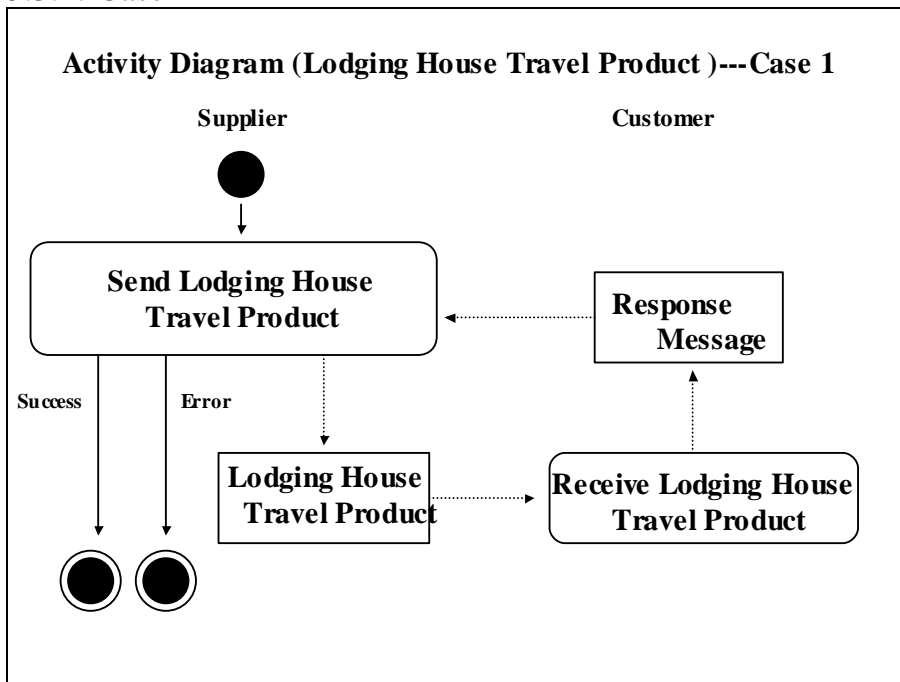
Activity Diagram (Lodging House Travel Product )---Case 1

Supplier

Customer

Send Lodging House Travel Product

Response Message

Success

Error

Lodging House Travel Product

Receive Lodging House Travel Product